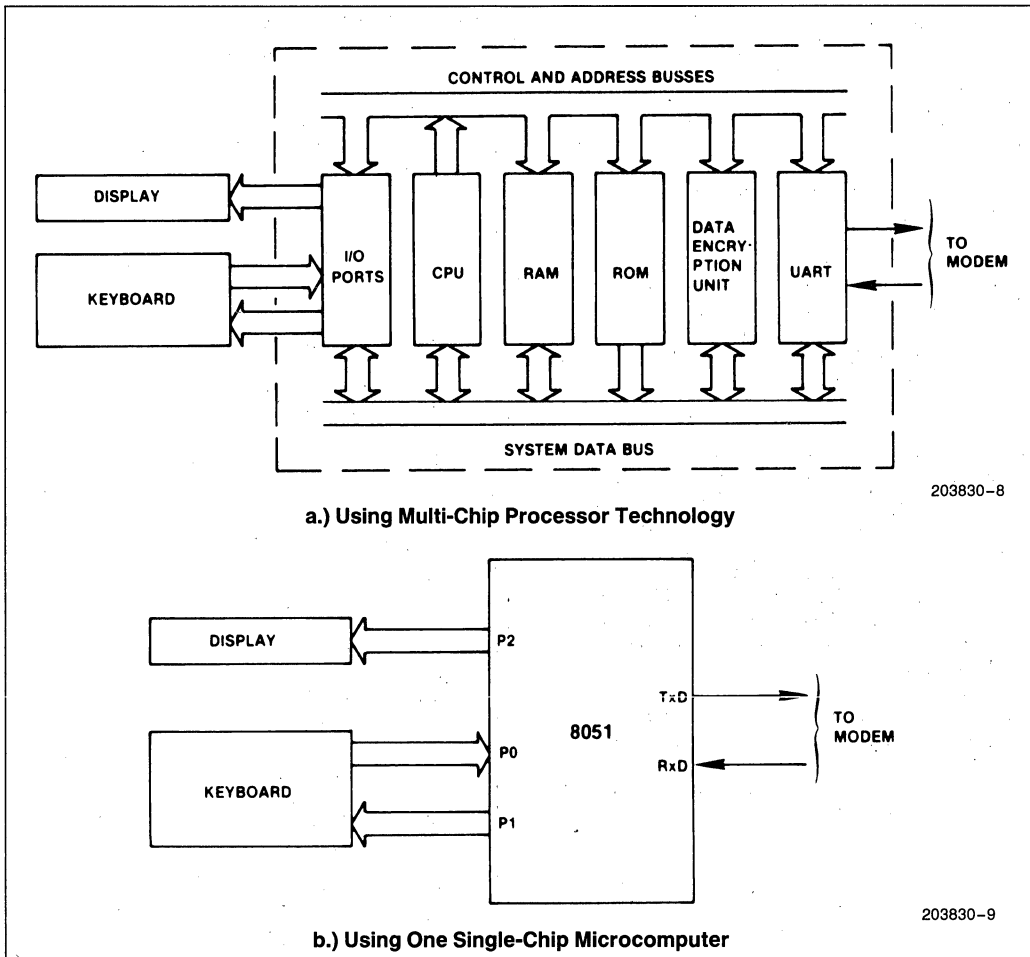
CONTROL AND ADDRESS BUSSES

DISPLAY

KEYBOARD

I/O PORTS

CPU

RAM

ROM

DATA ENCRYPTION UNIT

UART

TO MODEM

SYSTEM DATA BUS

203830–8

a.) Using Multi-Chip Processor Technology

DISPLAY

P2

KEYBOARD

P0

P1

8051

TxD

RxD

TO MODEM

203830–9

b.) Using One Single-Chip Microcomputer